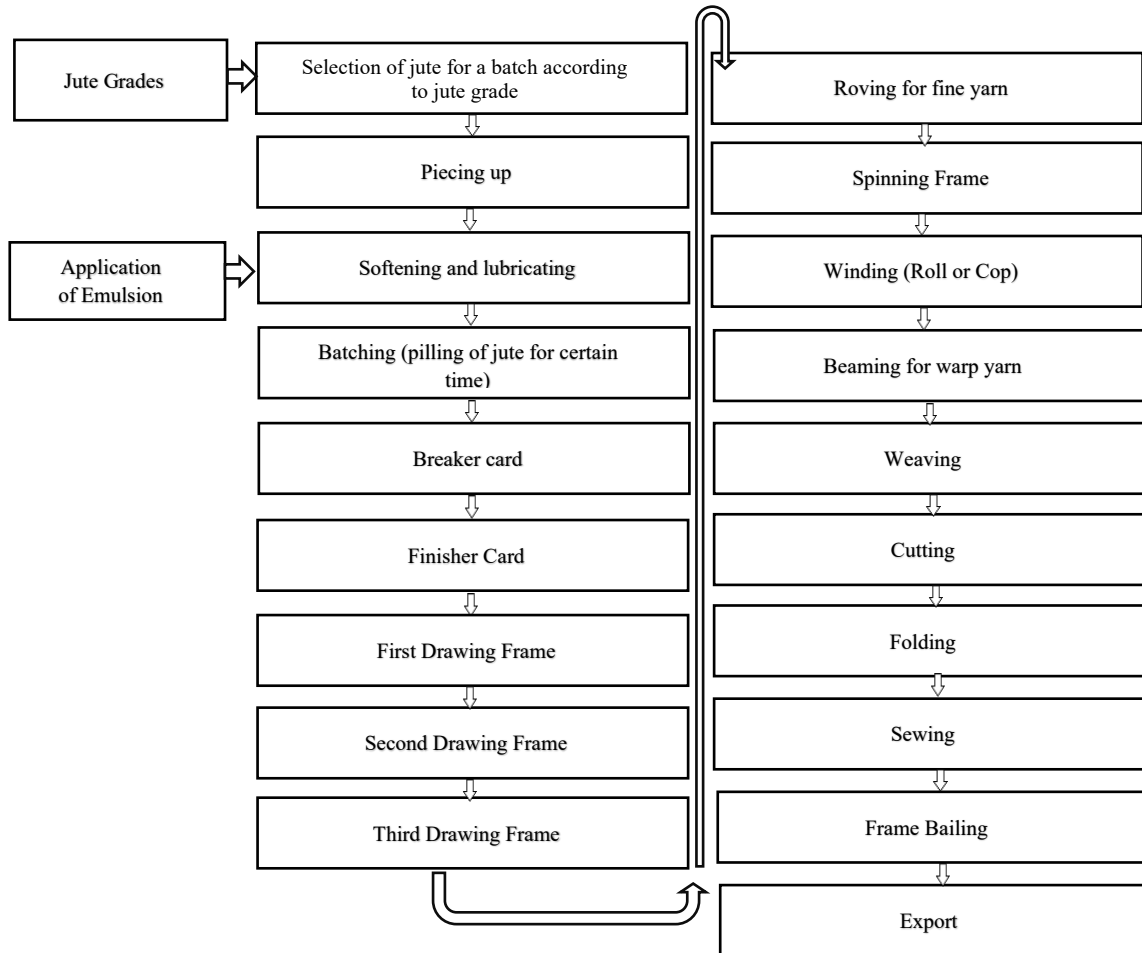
Jute Grades

Selection of jute for a batch according to jute grade

Piecing up

Application of Emulsion

Softening and lubricating

Batching (pilling of jute for certain time)

Breaker card

Finisher Card

First Drawing Frame

Second Drawing Frame

Third Drawing Frame

Roving for fine yarn

Spinning Frame

Winding (Roll or Cop)

Beaming for warp yarn

Weaving

Cutting

Folding

Sewing

Frame Bailing

Export